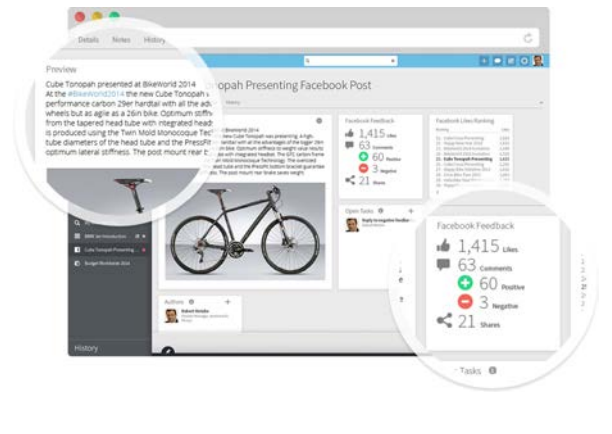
Details Notes History

Preview

Cube Tonopah presented at BikeWorld 2014

At the #BikeWorld2014 the new Cube Tonopah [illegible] performance carbon 29er hardtail with all the adv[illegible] wheels but as agile as a 26in bike. Optimum stiffn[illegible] from the tapered head tube with integrated head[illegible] is produced using the Twin Mold Monocoque Tec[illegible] tube diameters of the head tube and the PressFit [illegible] optimum lateral stiffness. The post mount rear b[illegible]

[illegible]opah Presenting Facebook Post

History

Facebook Feedback

1,415 Likes

63 Comments

60 Positive

3 Negative

21 Shares

Facebook Likes Ranking

Open Tasks

Cube Tonopah Presenting

History

Facebook Feedback

1,415 Likes

63 Comments

60 Positive

3 Negative

21 Shares

Tasks